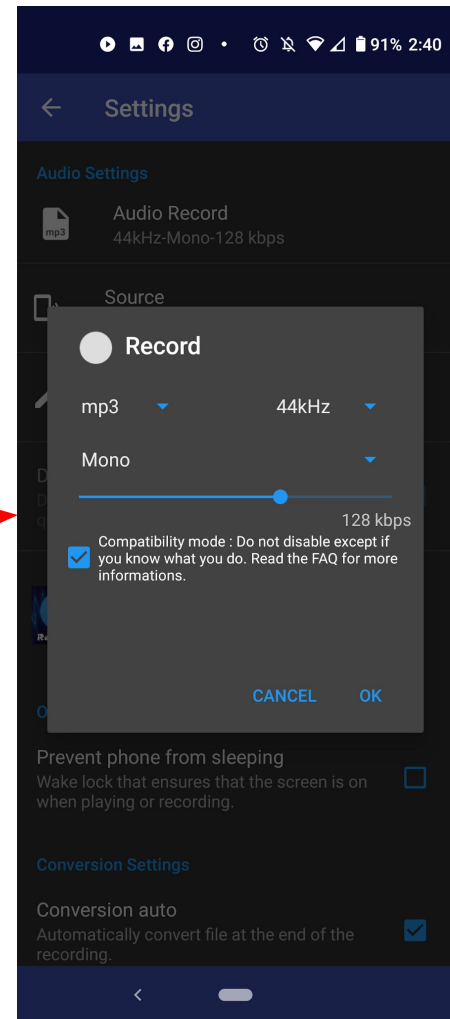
91% 2:40

Settings

Audio Settings

mp3

Audio Record
44kHz-Mono-128 kbps

Source

Record

mp3

44kHz

Mono

128 kbps

Compatibility mode : Do not disable except if you know what you do. Read the FAQ for more informations.

CANCEL

OK

Prevent phone from sleeping
Wake lock that ensures that the screen is on when playing or recording.

Conversion Settings

Conversion auto
Automatically convert file at the end of the recording.